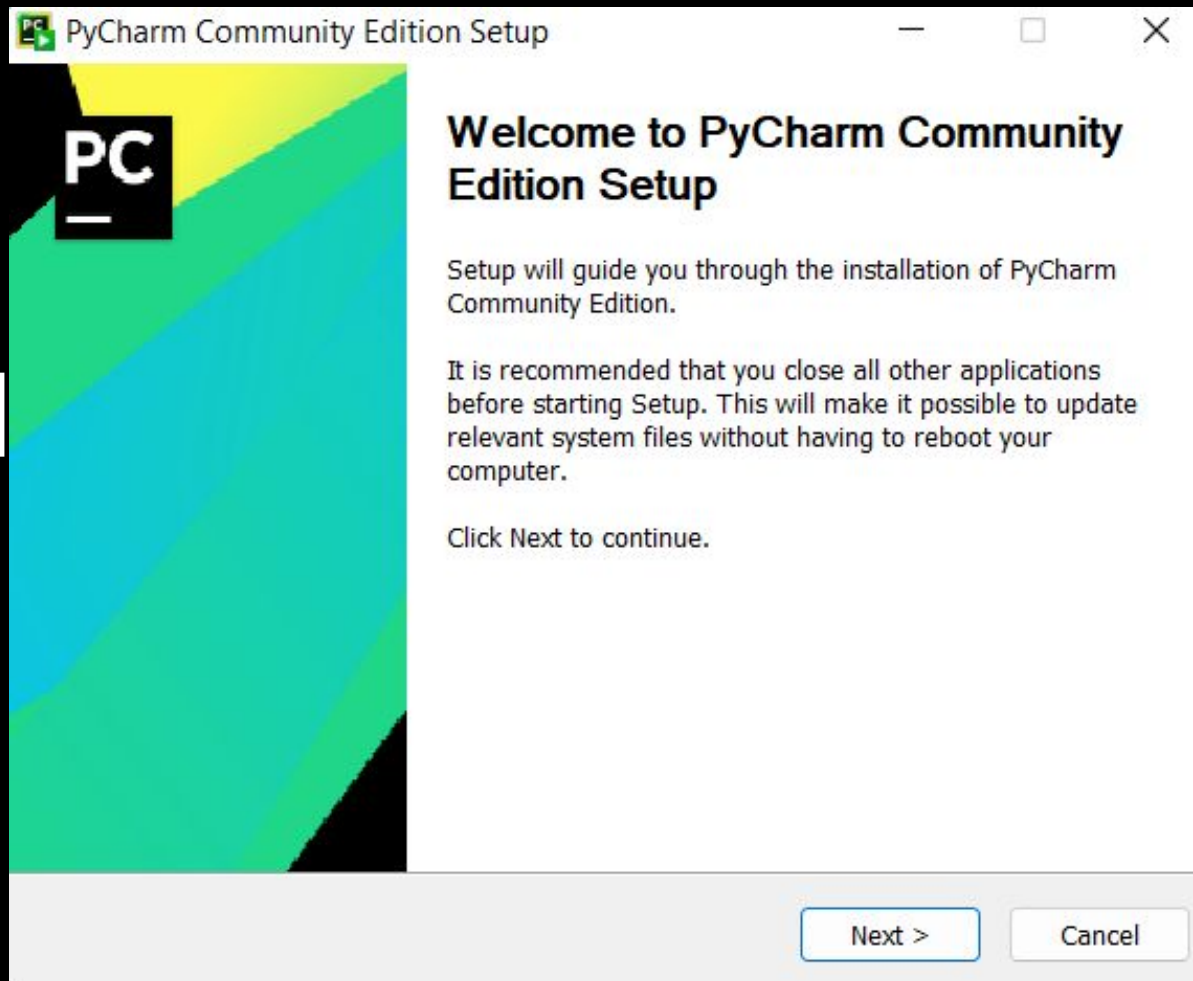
PyCharm Community Edition Setup

PC

Welcome to PyCharm Community Edition Setup

Setup will guide you through the installation of PyCharm Community Edition.

It is recommended that you close all other applications before starting Setup. This will make it possible to update relevant system files without having to reboot your computer.

Click Next to continue.

Next >

Cancel